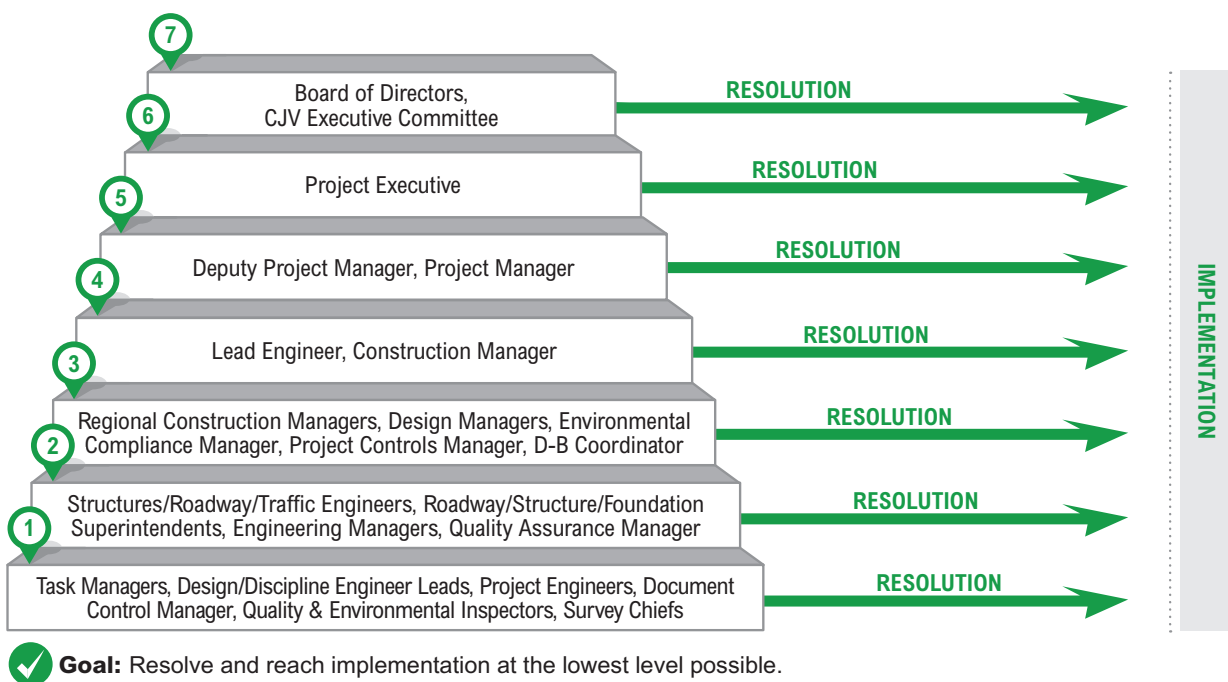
7

Board of Directors, CJV Executive Committee

RESOLUTION

6

Project Executive

RESOLUTION

5

Deputy Project Manager, Project Manager

RESOLUTION

4

Lead Engineer, Construction Manager

RESOLUTION

3

Regional Construction Managers, Design Managers, Environmental Compliance Manager, Project Controls Manager, D-B Coordinator

RESOLUTION

2

Structures/Roadway/Traffic Engineers, Roadway/Structure/Foundation Superintendents, Engineering Managers, Quality Assurance Manager

RESOLUTION

1

Task Managers, Design/Discipline Engineer Leads, Project Engineers, Document Control Manager, Quality & Environmental Inspectors, Survey Chiefs

RESOLUTION

IMPLEMENTATION

Goal: Resolve and reach implementation at the lowest level possible.